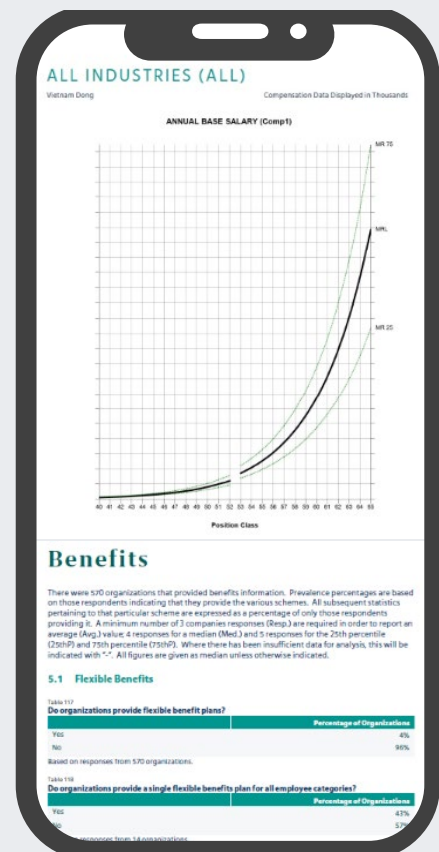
ALL INDUSTRIES (ALL)

Vietnam Dong

Compensation Data Displayed in Thousands

ANNUAL BASE SALARY (Comp1)

MR 75

MRL

MR 25

40 41 42 43 44 45 46 47 48 49 50 51 52 53 54 55 56 57 58 59 60 61 62 63 64 65

Position Class

Benefits

There were 570 organizations that provided benefits information. Prevalence percentages are based on those respondents indicating that they provide the various schemes. All subsequent statistics pertaining to that particular scheme are expressed as a percentage of only those respondents providing it. A minimum number of 3 companies responses (Resp.) are required in order to report an average (Avg.) value; 4 responses for a median (Med.) and 5 responses for the 25th percentile (25thP) and 75th percentile (75thP). Where there has been insufficient data for analysis, this will be indicated with "-". All figures are given as median unless otherwise indicated.

5.1 Flexible Benefits

Table 117
Do organizations provide flexible benefit plans?

| | Percentage of Organizations |
|---|---|
| Yes | 4% |
| No | 96% |

Based on responses from 570 organizations.

Table 118
Do organizations provide a single flexible benefits plan for all employee categories?

| | Percentage of Organizations |
|---|---|
| Yes | 43% |
| No | 57% |

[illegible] responses from 14 organizations.